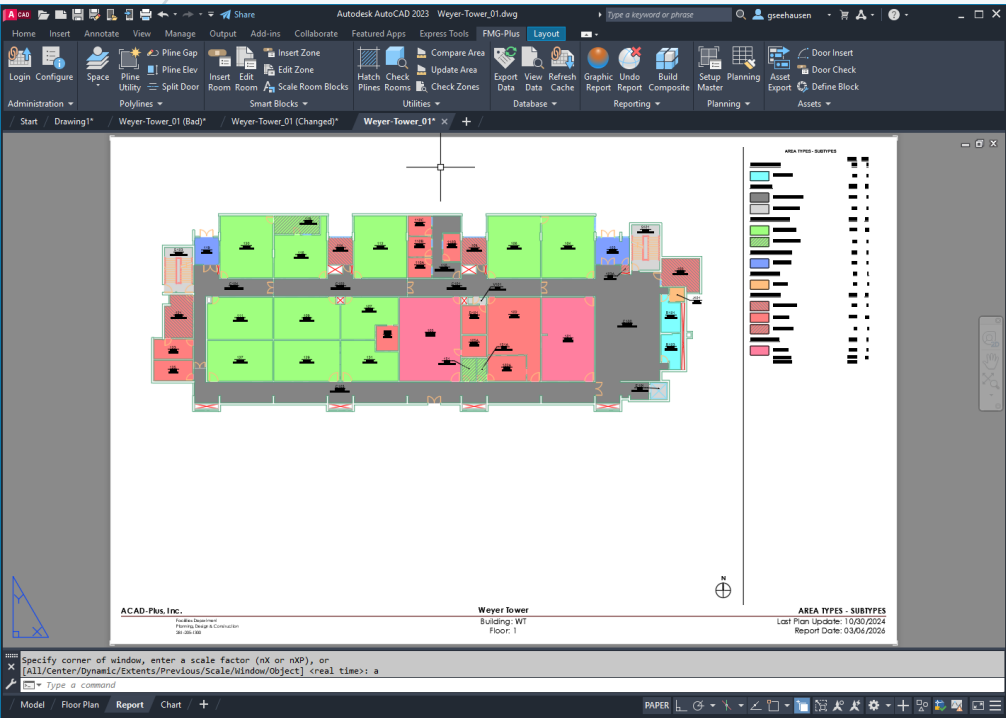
A CAD
Share
Autodesk AutoCAD 2023 Weyer-Tower_01.dwg
Type a keyword or phrase
gseehausen
Home Insert Annotate View Manage Output Add-ins Collaborate Featured Apps Express Tools FMG-Plus Layout

Login Configure
Administration
Space
Pline Utility
Pline Gap
Pline Elev
Split Door
Polylines
Insert Room
Edit Room
Insert Zone
Edit Zone
Scale Room Blocks
Smart Blocks
Hatch Plines
Check Rooms
Compare Area
Update Area
Check Zones
Utilities
Export Data
View Data
Refresh Cache
Database
Graphic Report
Undo Report
Build Composite
Reporting
Setup Master
Planning
Planning
Asset Export
Door Insert
Door Check
Define Block
Assets

Start Drawing1* Weyer-Tower_01 (Bad)* Weyer-Tower_01 (Changed)* Weyer-Tower_01*

AREA TYPES - SUBTYPES

N

ACAD-Plus, Inc.
Facilities Department
Planning, Design & Construction
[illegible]
Weyer Tower
Building: WT
Floor: 1
AREA TYPES - SUBTYPES
Last Plan Update: 10/30/2024
Report Date: 03/06/2026

Specify corner of window, enter a scale factor (nX or nXP), or
[All/Center/Dynamic/Extents/Previous/Scale/Window/Object] <real time>: a
Type a command

Model Floor Plan Report Chart
PAPER